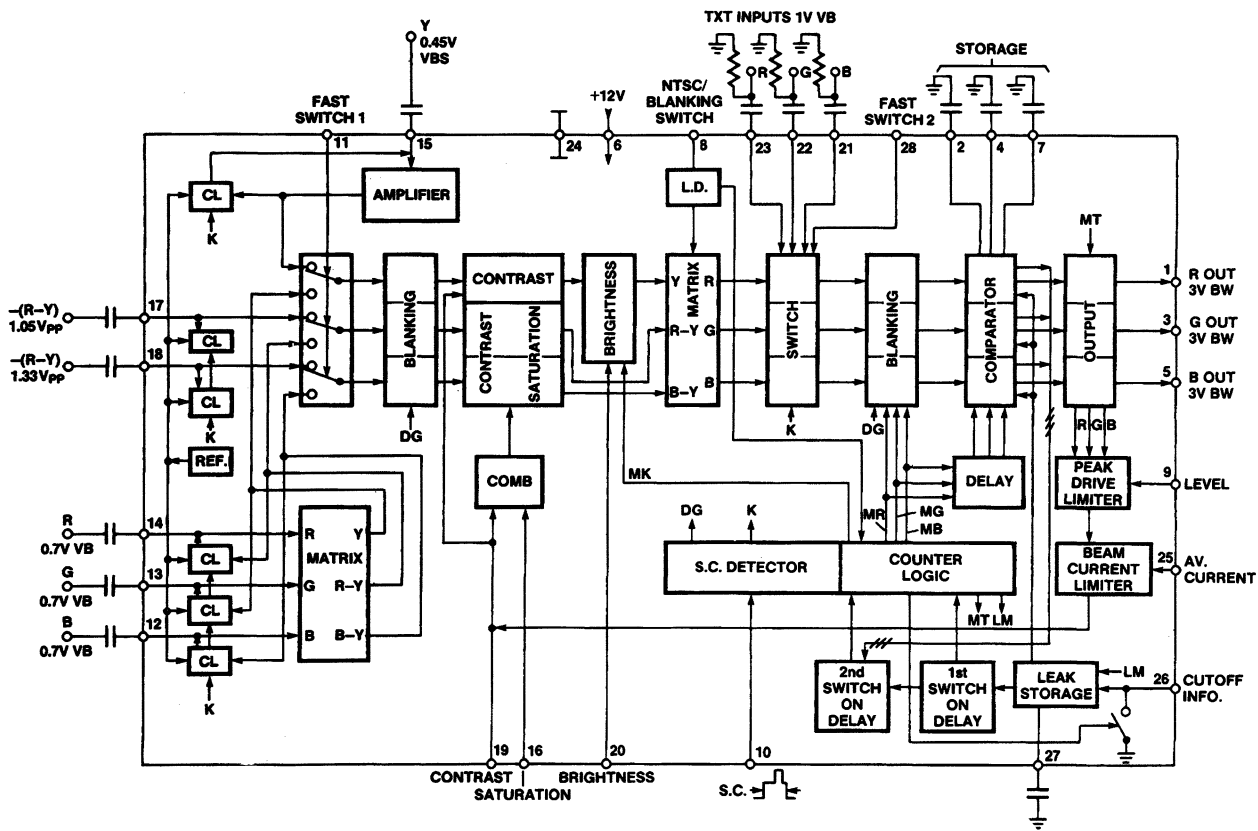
Y
0.45V
VBS

TXT INPUTS 1V VB

STORAGE

FAST
SWITCH 1

+12V

NTSC/
BLANKING
SWITCH

FAST
SWITCH 2

R G B

11 15 24 6 8 23 22 21 28 2 4 7

CL

AMPLIFIER

K

L.D.

MT

CONTRAST

BRIGHTNESS

Y MATRIX R

R–Y G

B–Y B

SWITCH

BLANKING

COMPARATOR

OUTPUT

1 R OUT 3V BW

3 G OUT 3V BW

5 B OUT 3V BW

–(R–Y) 1.05$V_{PP}$ 17

–(R–Y) 1.33$V_{PP}$ 18

CL

CL

K

REF.

BLANKING

CONTRAST SATURATION

DG

K

DG

R G B

COMB

MK

DELAY

PEAK DRIVE LIMITER

9 LEVEL

R 0.7V VB 14

G 0.7V VB 13

B 0.7V VB 12

CL

CL

CL

K

R Y

MATRIX

G R–Y

B B–Y

DG

K

MR

MG

MB

S.C. DETECTOR

COUNTER LOGIC

BEAM CURRENT LIMITER

25 AV. CURRENT

MT LM

2nd SWITCH ON DELAY

1st SWITCH ON DELAY

LEAK STORAGE

LM

26 CUTOFF INFO.

19 16 20 10 27

CONTRAST

SATURATION

BRIGHTNESS

S.C.